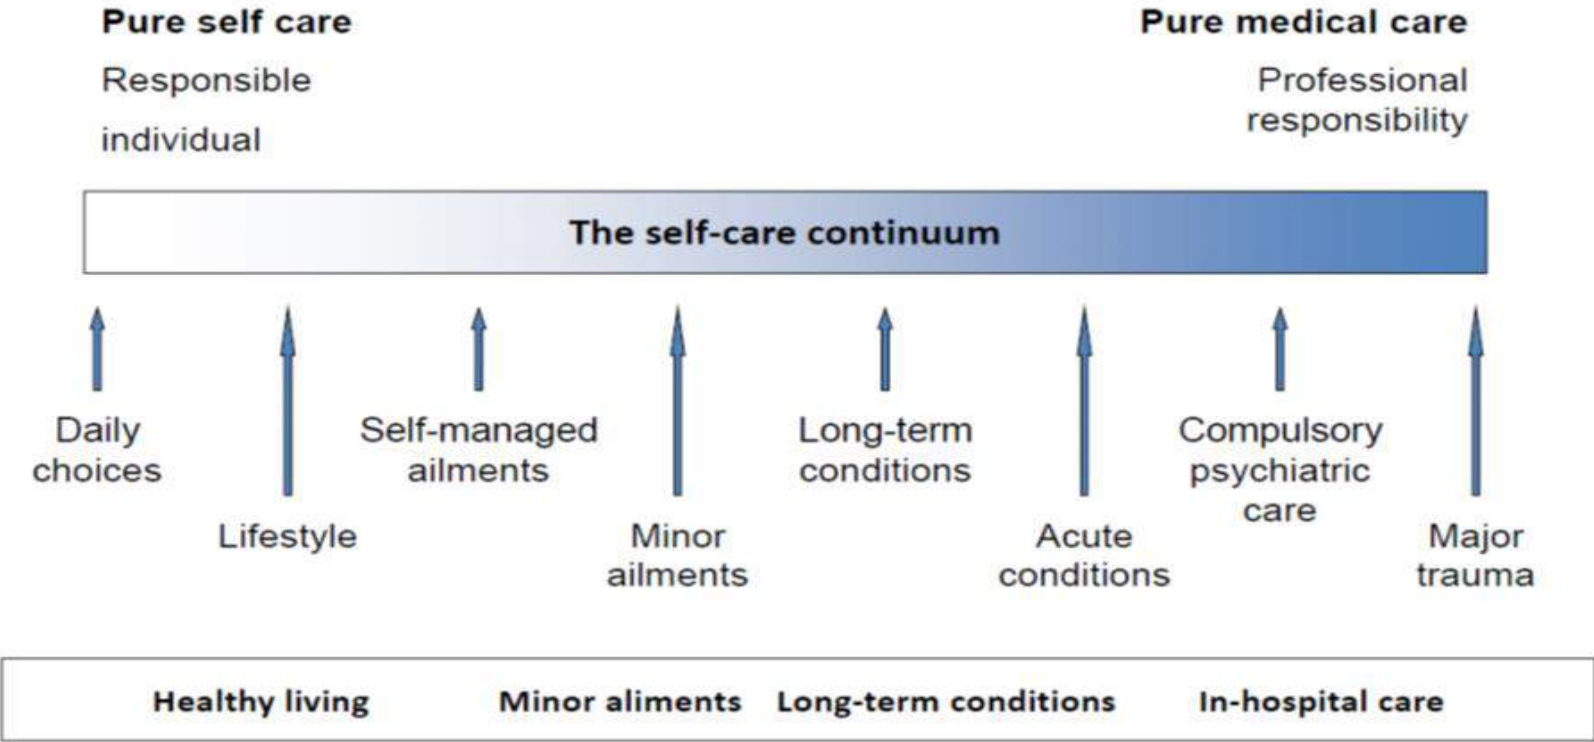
**Pure self care**

Responsible individual

**Pure medical care**

Professional responsibility

**The self-care continuum**

Daily choices

Lifestyle

Self-managed ailments

Minor ailments

Long-term conditions

Acute conditions

Compulsory psychiatric care

Major trauma

**Healthy living** **Minor aliments** **Long-term conditions** **In-hospital care**